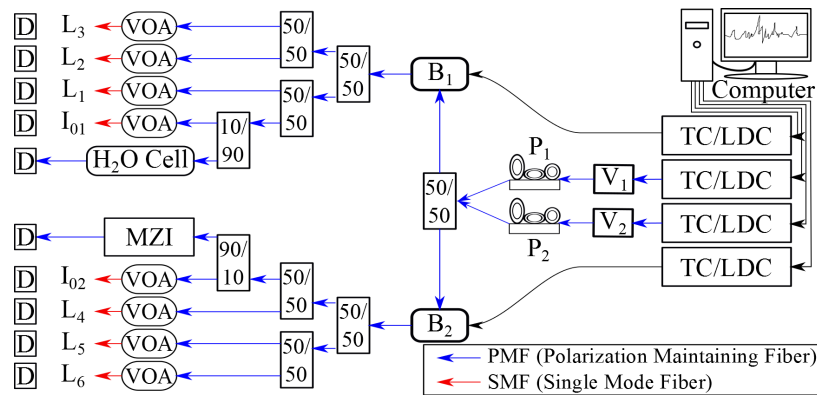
D $L_3$ VOA
D $L_2$ VOA
D $L_1$ VOA
D $I_{01}$ VOA
D $H_2O$ Cell
50/50
50/50
50/50
10/90
$B_1$
Computer
TC/LDC
$P_1$
50/50
$V_1$
TC/LDC
$V_2$
TC/LDC
$P_2$
TC/LDC
D MZI
90/10
D $I_{02}$ VOA
D $L_4$ VOA
D $L_5$ VOA
D $L_6$ VOA
50/50
50/50
50/50
$B_2$
PMF (Polarization Maintaining Fiber)
SMF (Single Mode Fiber)